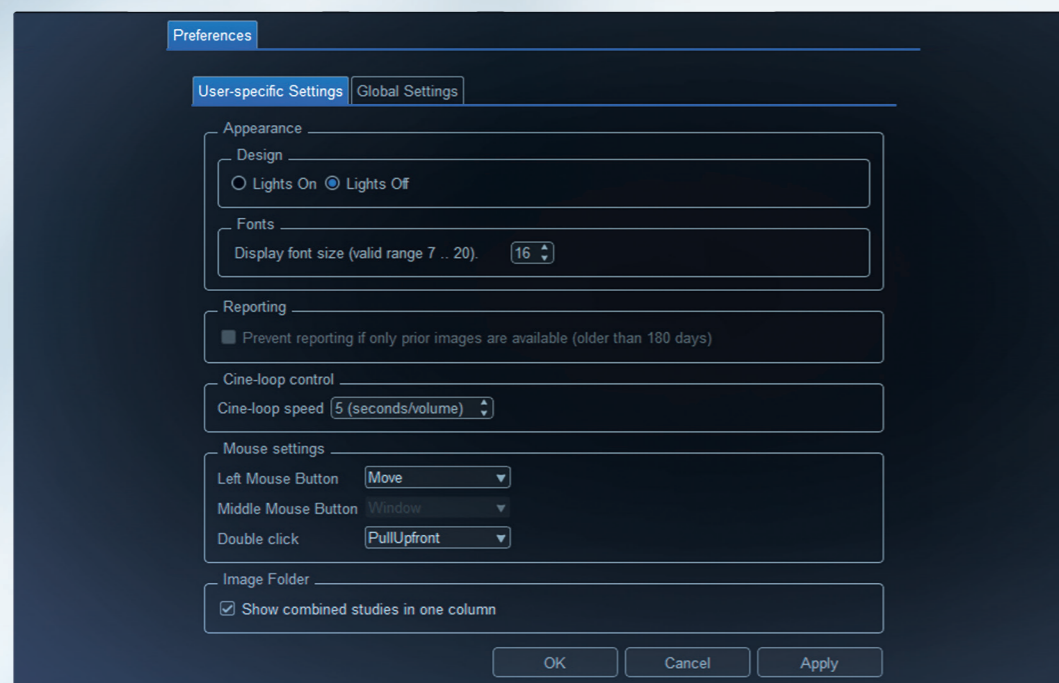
Preferences

User-specific Settings | Global Settings

Appearance

Design

Lights On Lights Off

Fonts

Display font size (valid range 7 .. 20). 16

Reporting

Prevent reporting if only prior images are available (older than 180 days)

Cine-loop control

Cine-loop speed 5 (seconds/volume)

Mouse settings

Left Mouse Button Move

Middle Mouse Button Window

Double click PullUpfront

Image Folder

Show combined studies in one column

OK Cancel Apply